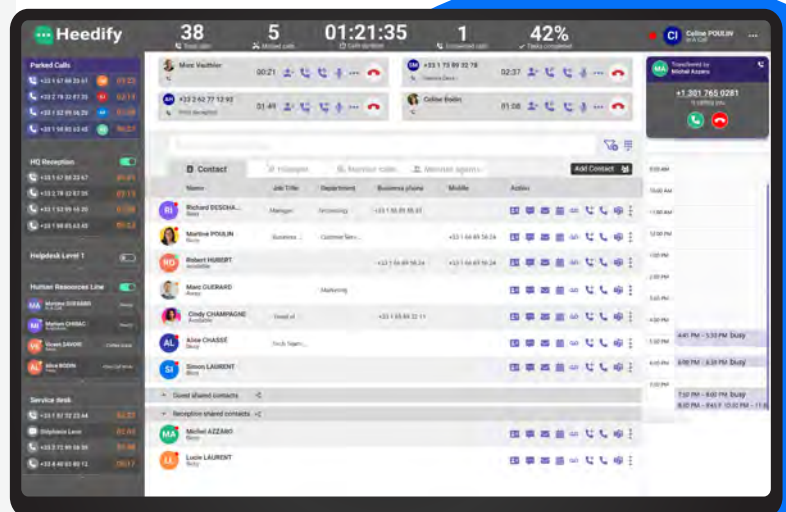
Heedify

38 Total calls
5 Missed calls
01:21:35 Call duration
1 Connected calls
42% Tasks completed

Celine POULIN
In a Call

Parked Calls
+33 1 67 88 23 61
+33 2 78 32 87 35
+33 1 52 99 16 20
+33 1 98 83 63 45

HQ Reception
+33 1 67 88 23 61
+33 2 78 32 87 35
+33 1 52 99 16 20
+33 1 98 83 63 45

Helpdesk Level 1

Human Resources Line
Mariam DORABBI
Mathieu CHIRAC
Sonam SAVONI
Alice ROBIN

Service desk
+33 1 97 72 23 44
Stéphane Leon
+33 2 72 99 98 35
+33 8 40 03 80 12

Marc Vauthier
00:21
+33 1 78 89 32 78
02:37
+33 2 62 77 12 92
01:49
Celine Robin
01:08

Transferred by
Michel Azzaro
+1 301 765 0281
is calling you

Contact
Name | Job Title | Department | Business phone | Mobile | Action
Add Contact

Richard DESCHA... | Manager | Accounting | +33 1 55 89 85 87
Martine POULIN | Business ... | Customer Serv... | | +33 1 64 69 56 24
Robert HUBERT | | | +33 1 64 69 56 24 | +33 1 64 69 56 24
Marc CUERARD | | Marketing
Cindy CHAMPAGNE | Head of ... | | +33 1 55 89 22 11
Aline CHASSE | Tech Team...
Simon LAURENT

Guest shared contacts
Reception shared contacts
Michel AZZARO
Lucie LAURENT

4:41 PM - 5:33 PM busy
5:00 PM - 6:30 PM busy
7:30 PM - 8:00 PM busy